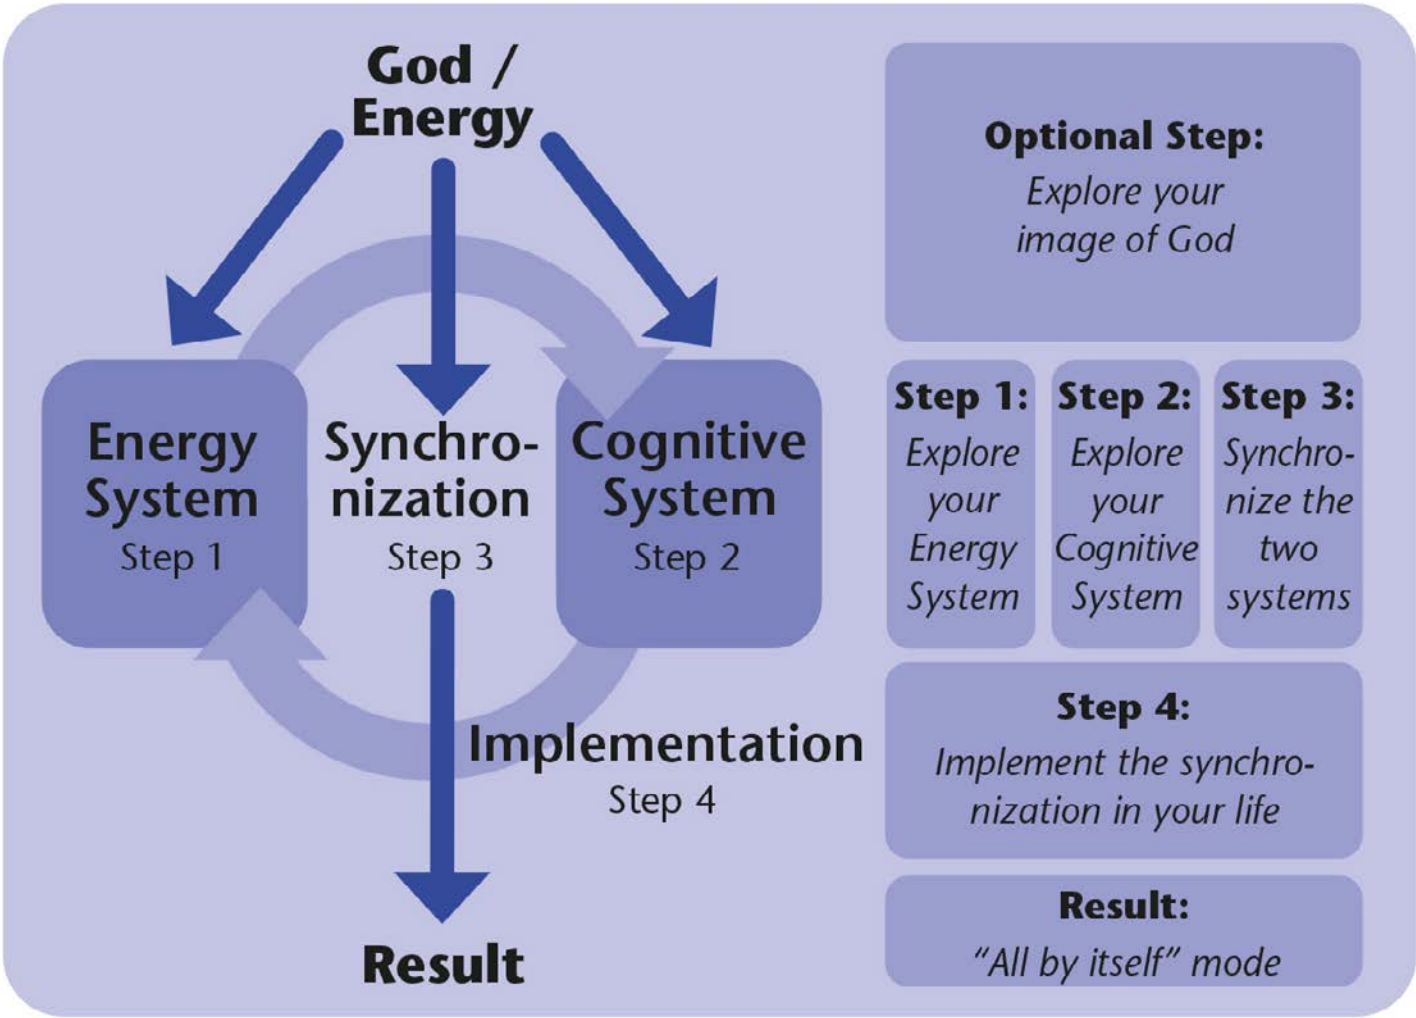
God / Energy

Energy System
Step 1

Synchronization
Step 3

Cognitive System
Step 2

Implementation
Step 4

Result

Optional Step:
Explore your image of God

Step 1:
Explore your Energy System

Step 2:
Explore your Cognitive System

Step 3:
Synchronize the two systems

Step 4:
Implement the synchronization in your life

Result:
"All by itself" mode